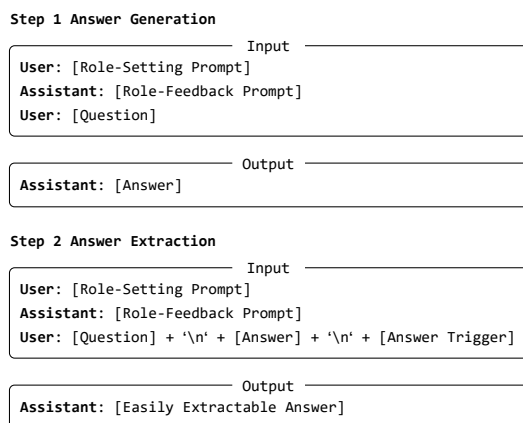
**Step 1 Answer Generation**

Input

**User**: [Role-Setting Prompt]
**Assistant**: [Role-Feedback Prompt]
**User**: [Question]

Output

**Assistant**: [Answer]

**Step 2 Answer Extraction**

Input

**User**: [Role-Setting Prompt]
**Assistant**: [Role-Feedback Prompt]
**User**: [Question] + '\n' + [Answer] + '\n' + [Answer Trigger]

Output

**Assistant**: [Easily Extractable Answer]